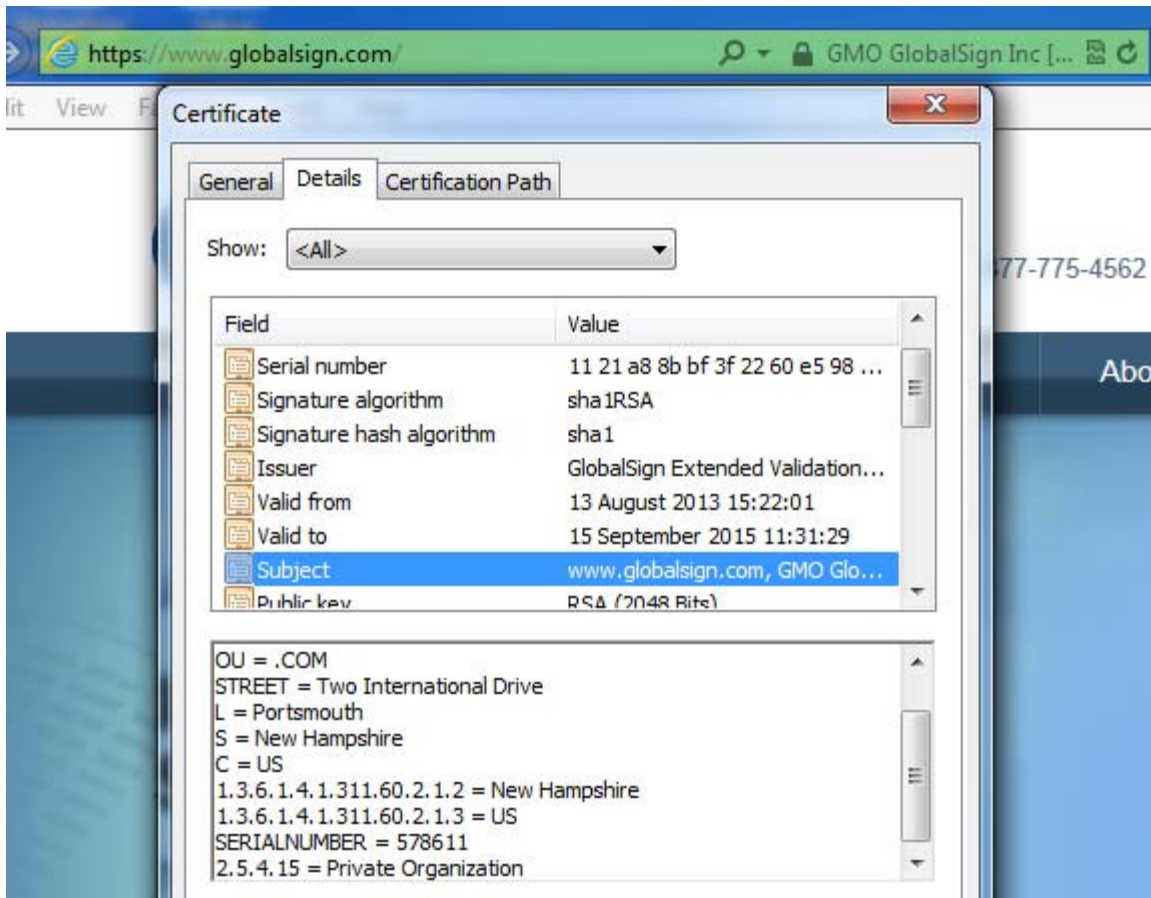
https://www.globalsign.com/
GMO GlobalSign Inc [...

lit View F

Certificate

General Details Certification Path

Show: <All>

77-775-4562

Abo

| Field | Value |
|---|---|
| Serial number | 11 21 a8 8b bf 3f 22 60 e5 98 ... |
| Signature algorithm | sha1RSA |
| Signature hash algorithm | sha1 |
| Issuer | GlobalSign Extended Validation... |
| Valid from | 13 August 2013 15:22:01 |
| Valid to | 15 September 2015 11:31:29 |
| Subject | www.globalsign.com, GMO Glo... |
| Public key | RSA (2048 Bits) |

OU = .COM
STREET = Two International Drive
L = Portsmouth
S = New Hampshire
C = US
1.3.6.1.4.1.311.60.2.1.2 = New Hampshire
1.3.6.1.4.1.311.60.2.1.3 = US
SERIALNUMBER = 578611
2.5.4.15 = Private Organization